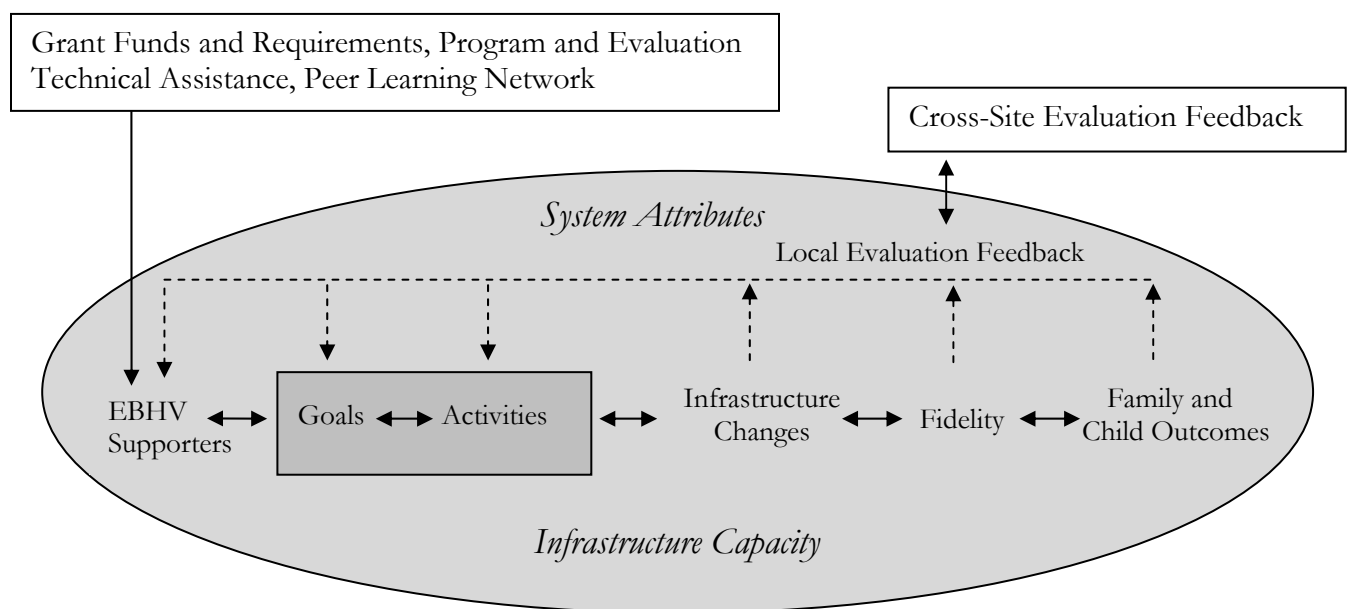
Grant Funds and Requirements, Program and Evaluation Technical Assistance, Peer Learning Network

Cross-Site Evaluation Feedback

*System Attributes*

Local Evaluation Feedback

EBHV Supporters

Goals

Activities

Infrastructure Changes

Fidelity

Family and Child Outcomes

*Infrastructure Capacity*